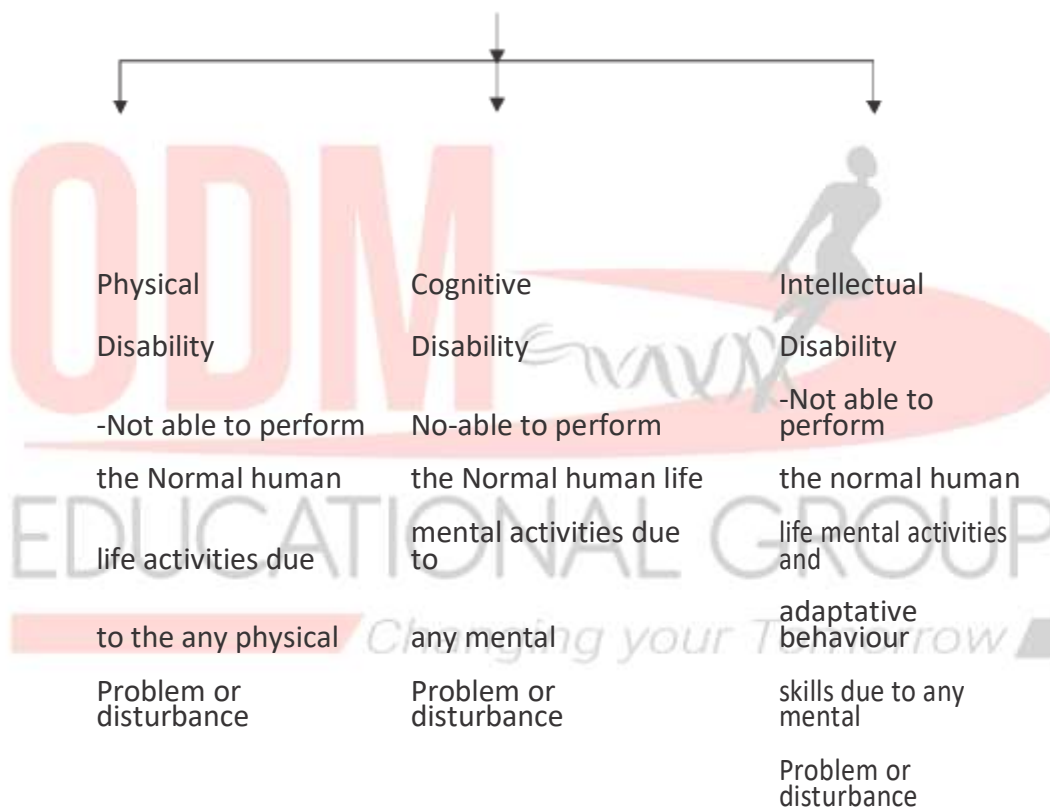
ODM

Physical Disability

-Not able to perform the Normal human life activities due to the any physical Problem or disturbance

Cognitive Disability

No-able to perform the Normal human life mental activities due to any mental Problem or disturbance

Intellectual Disability

-Not able to perform the normal human life mental activities and adaptative behaviour skills due to any mental Problem or disturbance

EDUCATIONAL GROUP

Changing your Tomorrow